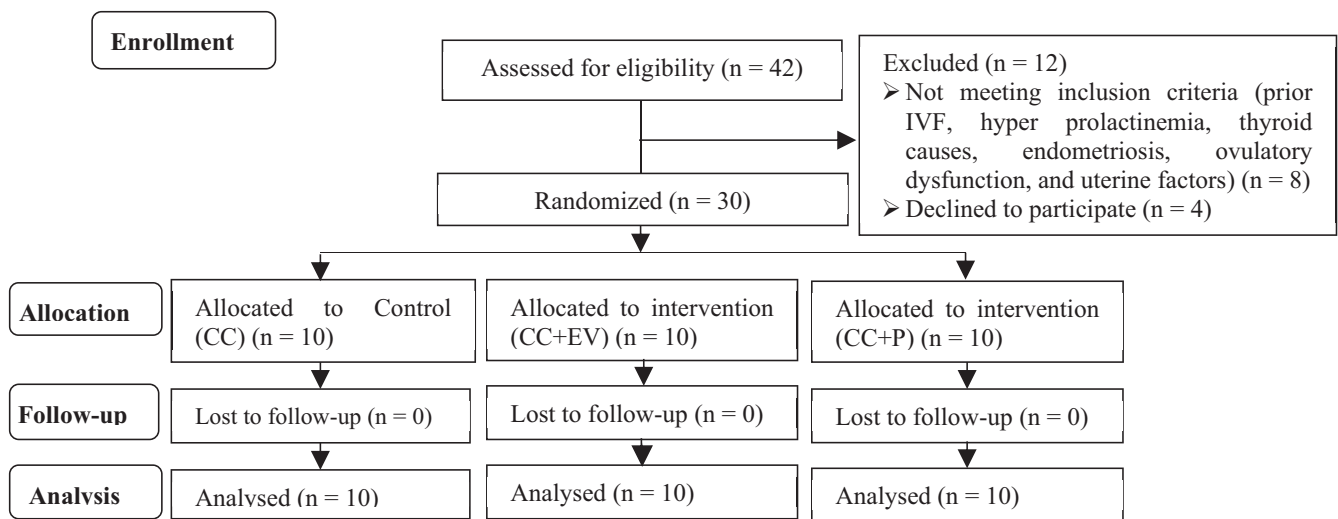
Enrollment

Assessed for eligibility (n = 42)

Excluded (n = 12)
➢ Not meeting inclusion criteria (prior IVF, hyper prolactinemia, thyroid causes, endometriosis, ovulatory dysfunction, and uterine factors) (n = 8)
➢ Declined to participate (n = 4)

Randomized (n = 30)

Allocation

Allocated to Control (CC) (n = 10)

Allocated to intervention (CC+EV) (n = 10)

Allocated to intervention (CC+P) (n = 10)

Follow-up

Lost to follow-up (n = 0)

Lost to follow-up (n = 0)

Lost to follow-up (n = 0)

Analysis

Analysed (n = 10)

Analysed (n = 10)

Analysed (n = 10)